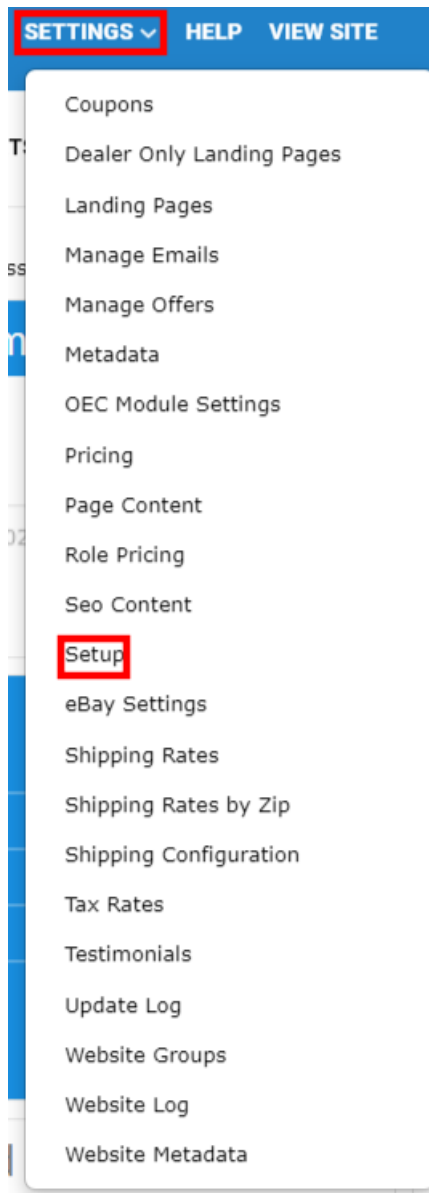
SETTINGS HELP VIEW SITE

Coupons
Dealer Only Landing Pages
Landing Pages
Manage Emails
Manage Offers
Metadata
OEC Module Settings
Pricing
Page Content
Role Pricing
Seo Content
Setup
eBay Settings
Shipping Rates
Shipping Rates by Zip
Shipping Configuration
Tax Rates
Testimonials
Update Log
Website Groups
Website Log
Website Metadata